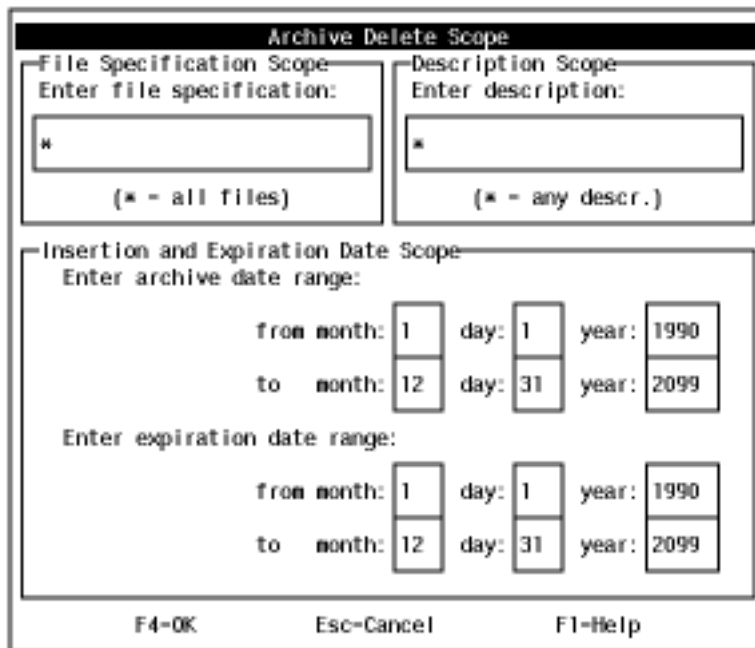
Archive Delete Scope

File Specification Scope
Enter file specification:

*

(* - all files)

Description Scope
Enter description:

*

(* - any descr.)

Insertion and Expiration Date Scope
Enter archive date range:

from month: 1 day: 1 year: 1990

to month: 12 day: 31 year: 2099

Enter expiration date range:

from month: 1 day: 1 year: 1990

to month: 12 day: 31 year: 2099

F4=OK Esc=Cancel F1=Help